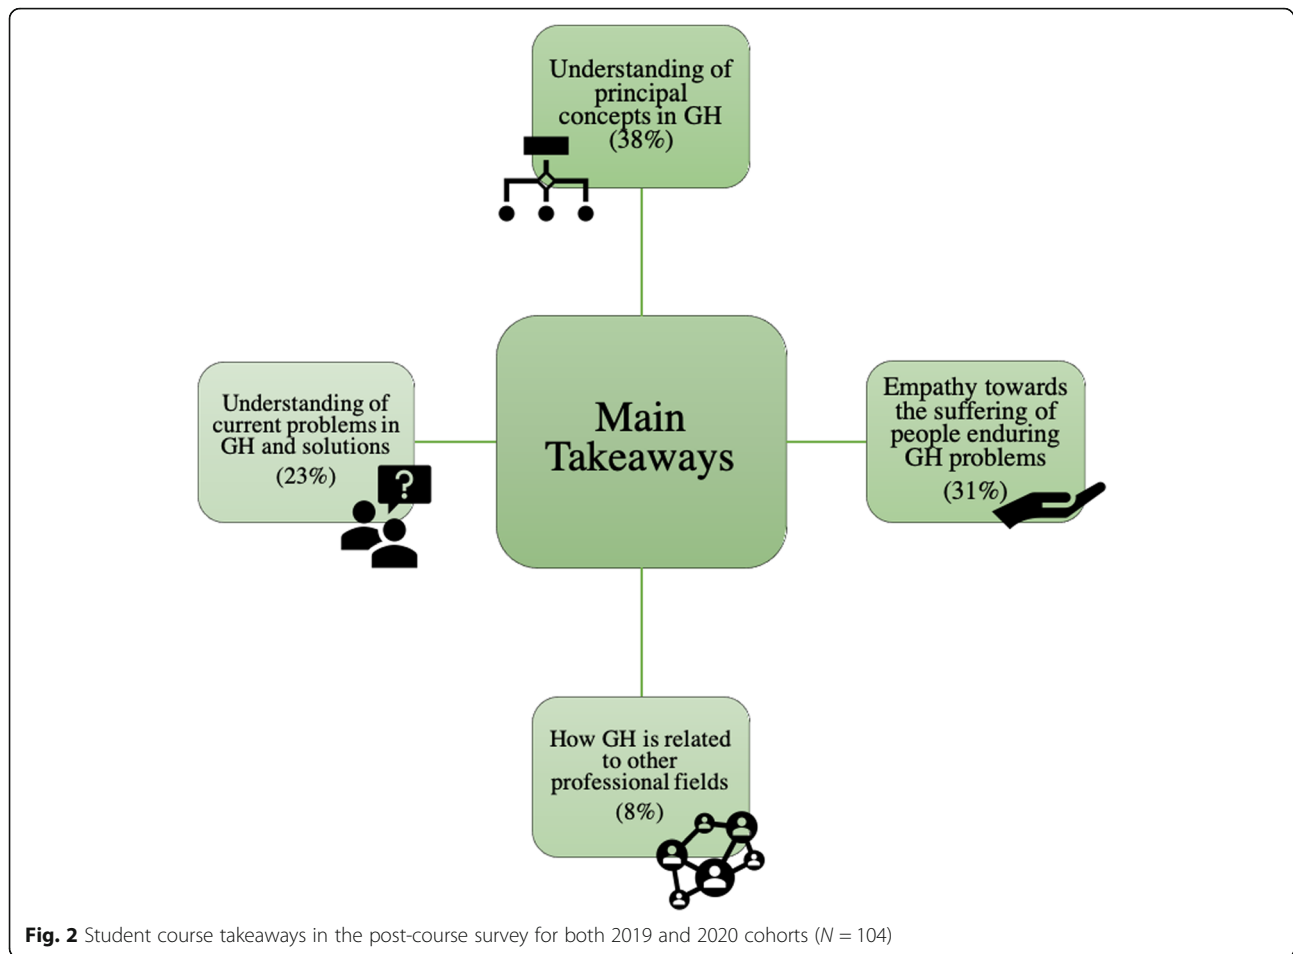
Understanding of principal concepts in GH (38%)

Understanding of current problems in GH and solutions (23%)

Main Takeaways

Empathy towards the suffering of people enduring GH problems (31%)

How GH is related to other professional fields (8%)

**Fig. 2** Student course takeaways in the post-course survey for both 2019 and 2020 cohorts ($N = 104$)